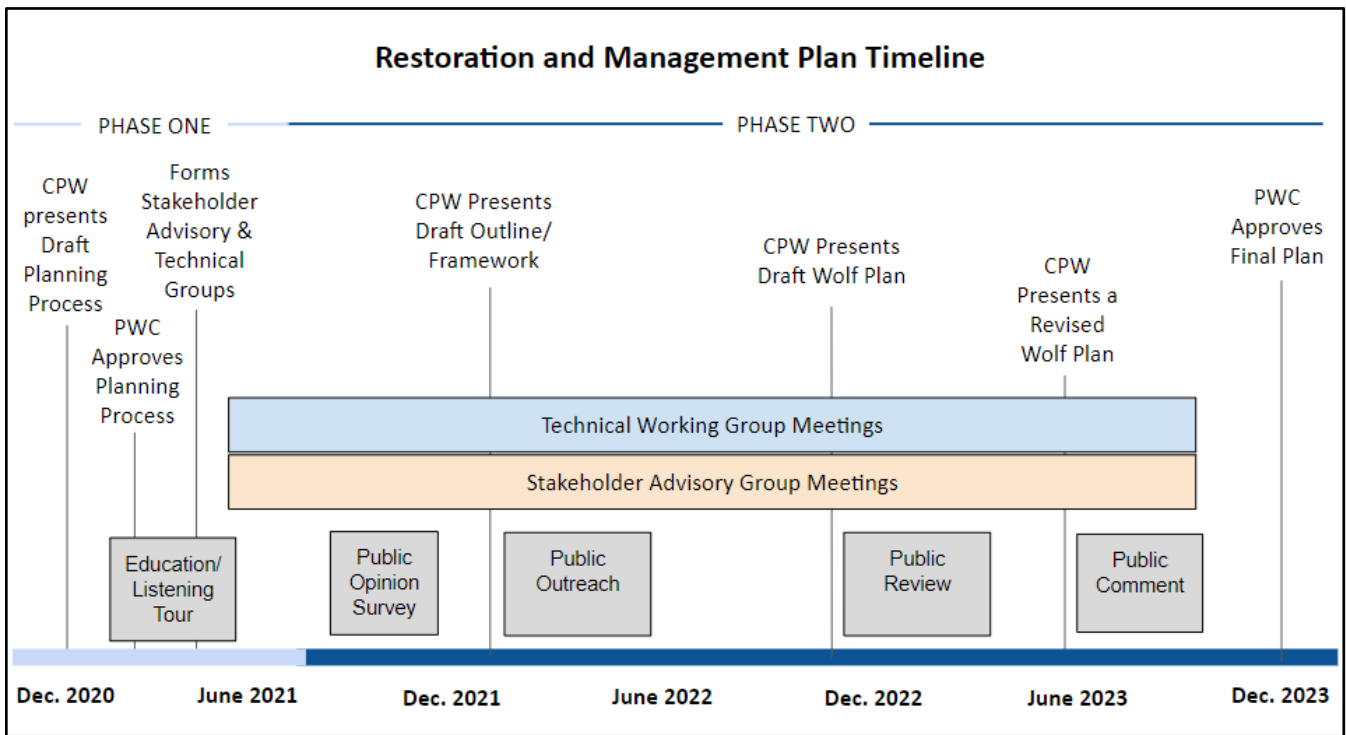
Restoration and Management Plan Timeline

PHASE ONE

PHASE TWO

CPW presents Draft Planning Process

Forms Stakeholder Advisory & Technical Groups

PWC Approves Planning Process

CPW Presents Draft Outline/ Framework

CPW Presents Draft Wolf Plan

CPW Presents a Revised Wolf Plan

PWC Approves Final Plan

Technical Working Group Meetings

Stakeholder Advisory Group Meetings

Education/ Listening Tour

Public Opinion Survey

Public Outreach

Public Review

Public Comment

Dec. 2020

June 2021

Dec. 2021

June 2022

Dec. 2022

June 2023

Dec. 2023